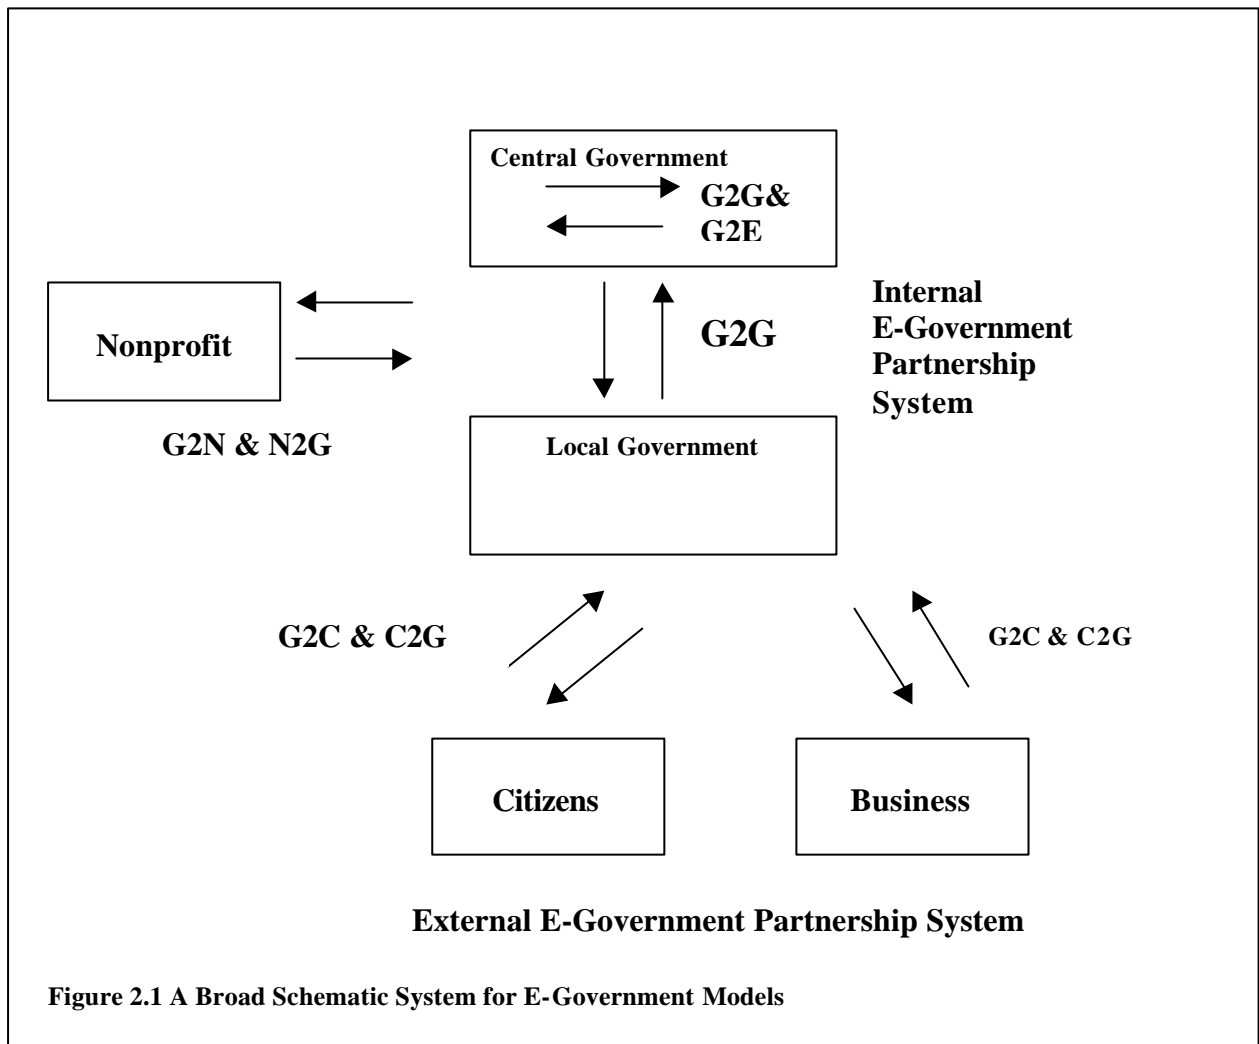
Central Government

G2G&
G2E

Internal
E-Government
Partnership
System

Nonprofit

G2G

G2N & N2G

Local Government

G2C & C2G

G2C & C2G

Citizens

Business

External E-Government Partnership System

Figure 2.1 A Broad Schematic System for E-Government Models